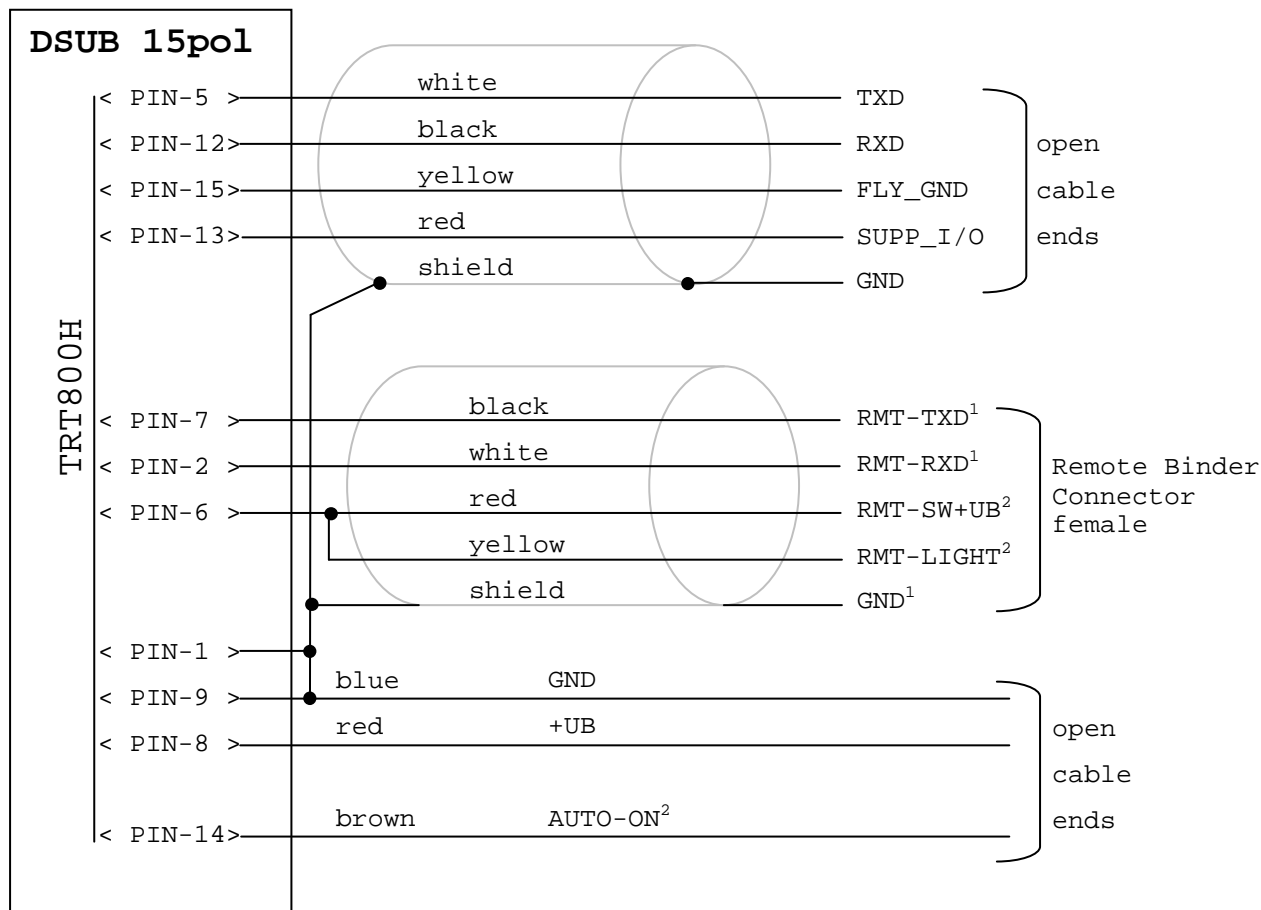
DSUB 15pol

TRT800H

< PIN-5 > white TXD
< PIN-12> black RXD
< PIN-15> yellow FLY_GND
< PIN-13> red SUPP_I/O
shield GND

open cable ends

< PIN-7 > black RMT-TXD$^1$
< PIN-2 > white RMT-RXD$^1$
< PIN-6 > red RMT-SW+UB$^2$
yellow RMT-LIGHT$^2$
shield GND$^1$

Remote Binder Connector female

< PIN-1 >
< PIN-9 > blue GND
< PIN-8 > red +UB
< PIN-14> brown AUTO-ON$^2$

open cable ends